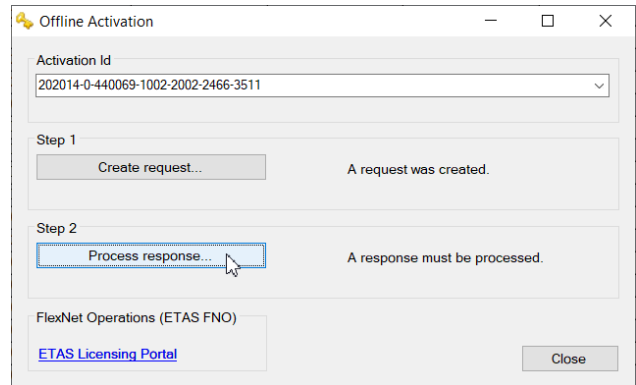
Offline Activation

Activation Id

202014-0-440069-1002-2002-2466-3511

Step 1

Create request...

A request was created.

Step 2

Process response...

A response must be processed.

FlexNet Operations (ETAS FNO)

ETAS Licensing Portal

Close